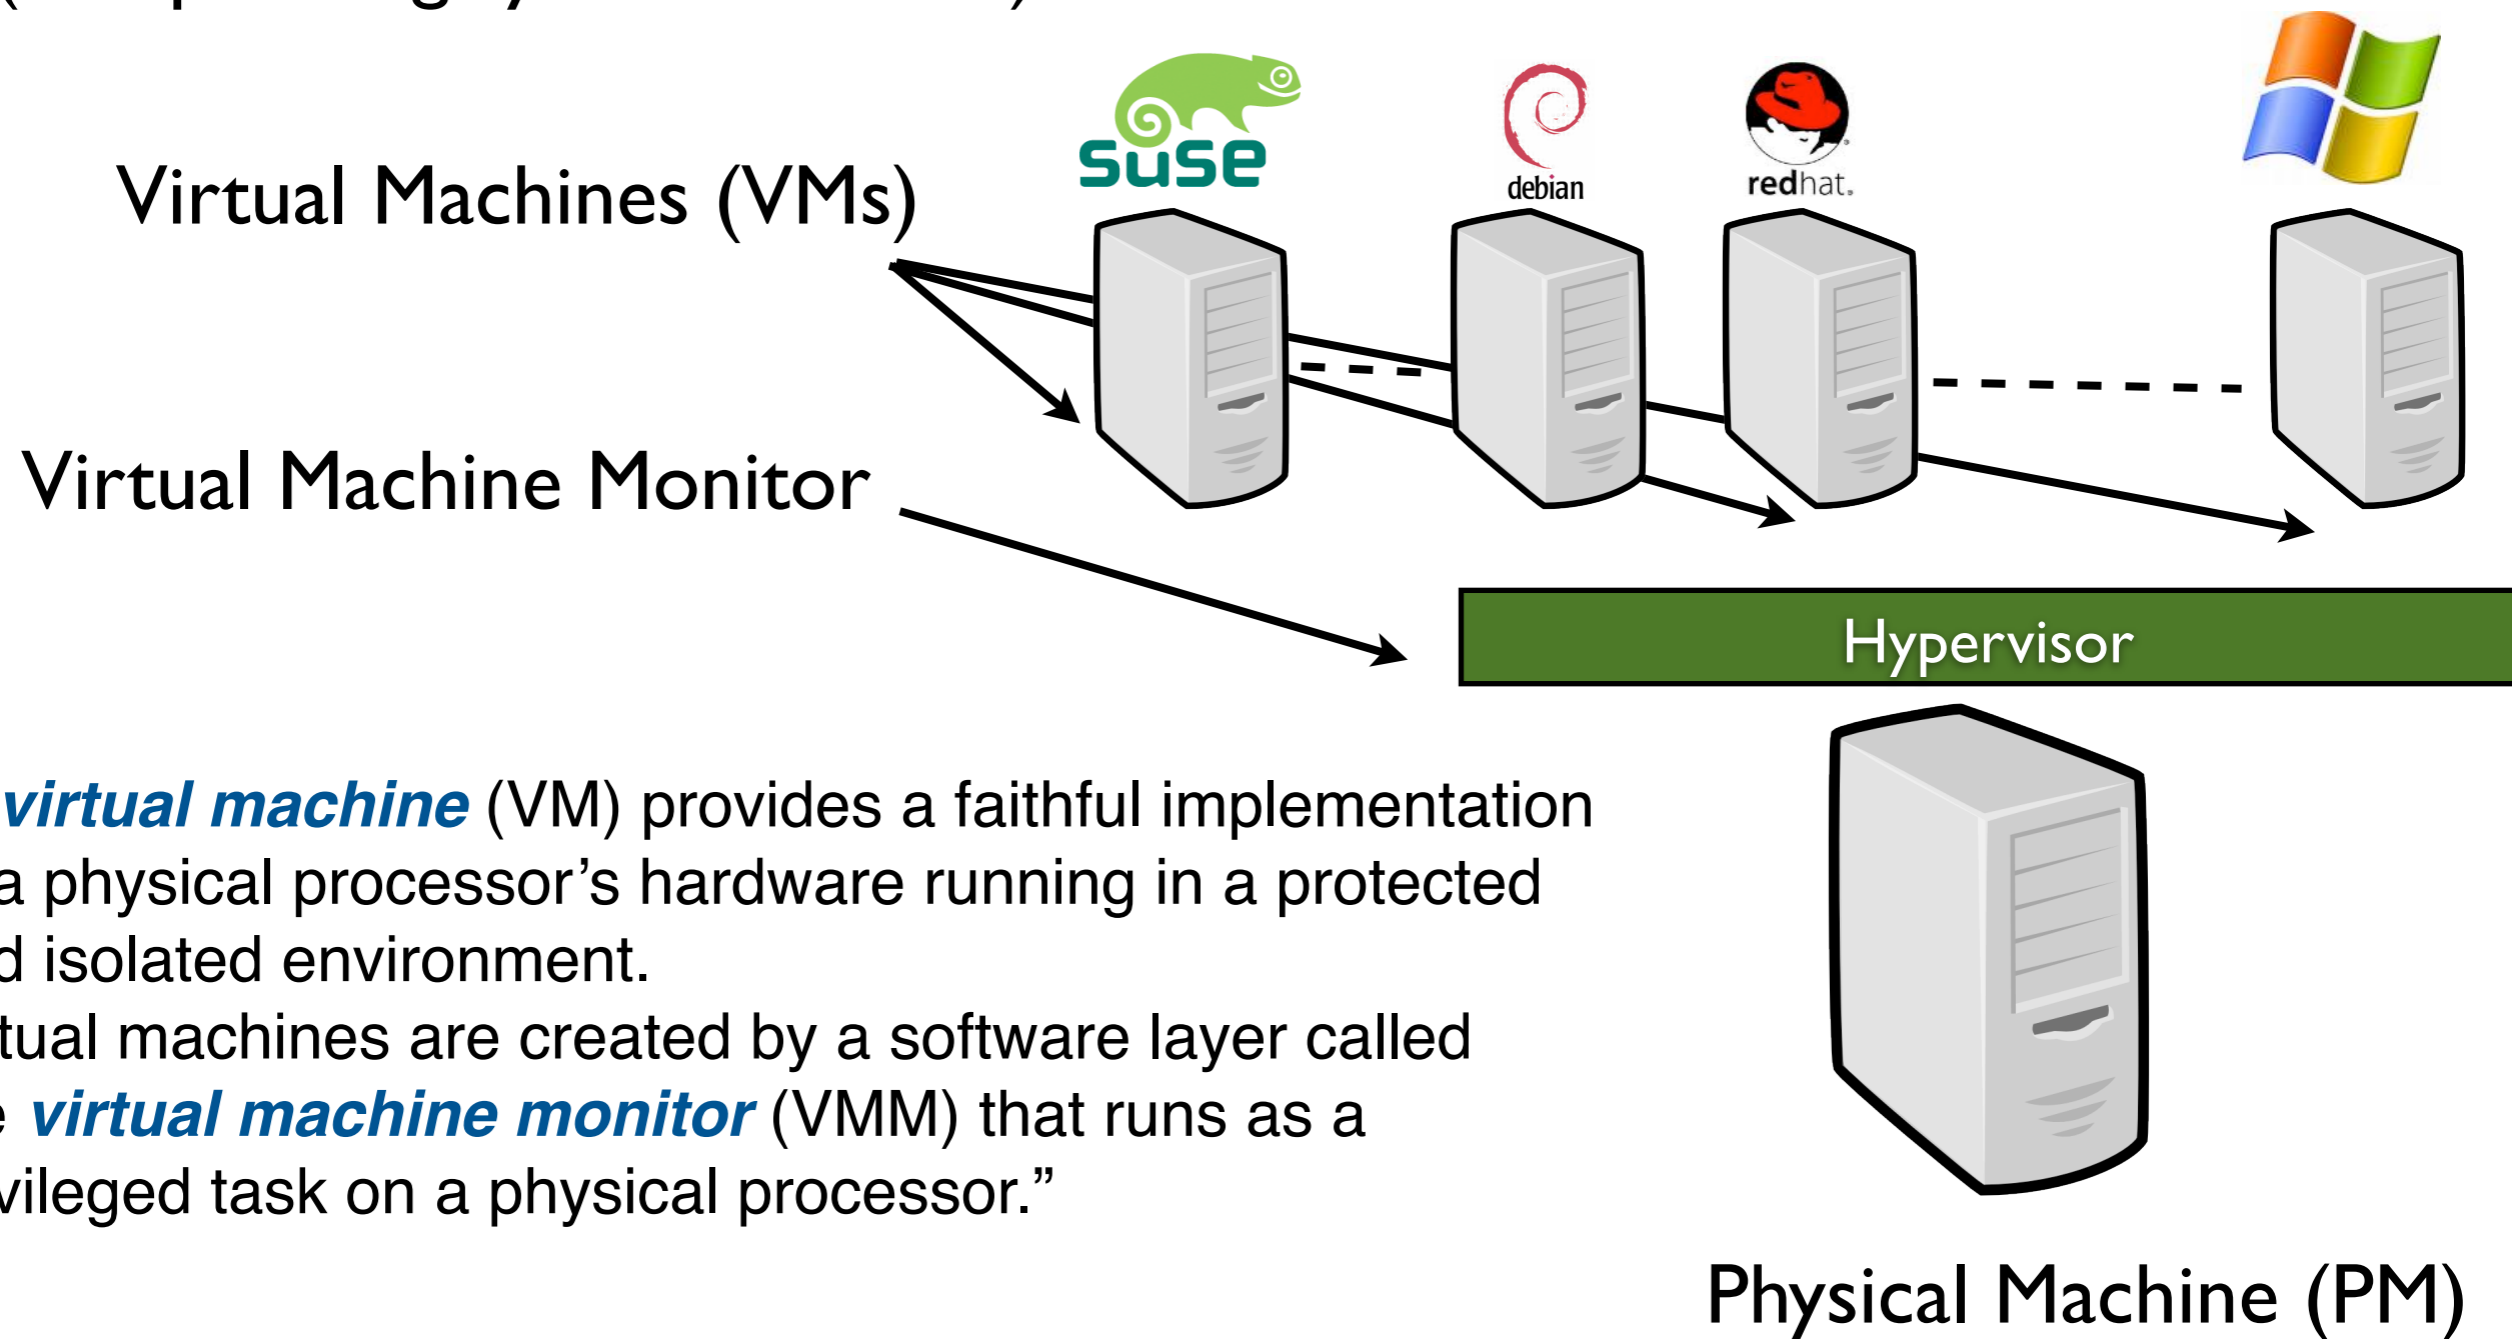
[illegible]

suse

debian

redhat.

Virtual Machines (VMs)

Virtual Machine Monitor

Hypervisor

virtual machine (VM) provides a faithful implementation a physical processor's hardware running in a protected d isolated environment.

tual machines are created by a software layer called e virtual machine monitor (VMM) that runs as a vileged task on a physical processor."

Physical Machine (PM)